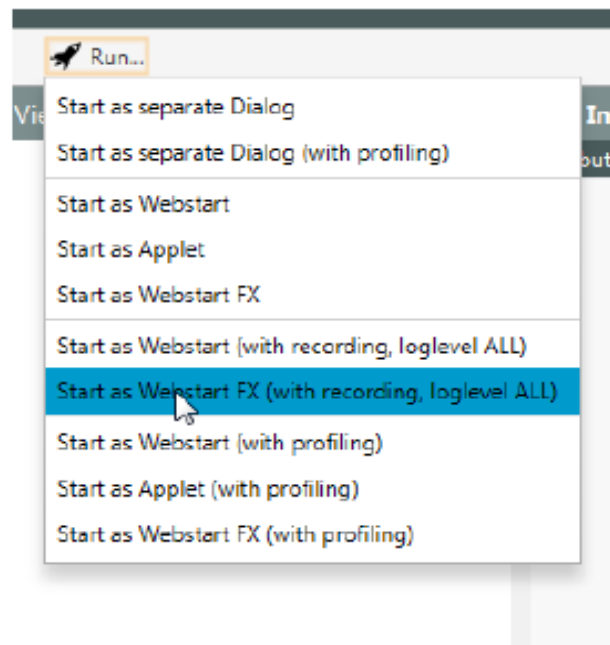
Run...

Vie

In

out

Start as separate Dialog

Start as separate Dialog (with profiling)

Start as Webstart

Start as Applet

Start as Webstart FX

Start as Webstart (with recording, loglevel ALL)

Start as Webstart FX (with recording, loglevel ALL)

Start as Webstart (with profiling)

Start as Applet (with profiling)

Start as Webstart FX (with profiling)